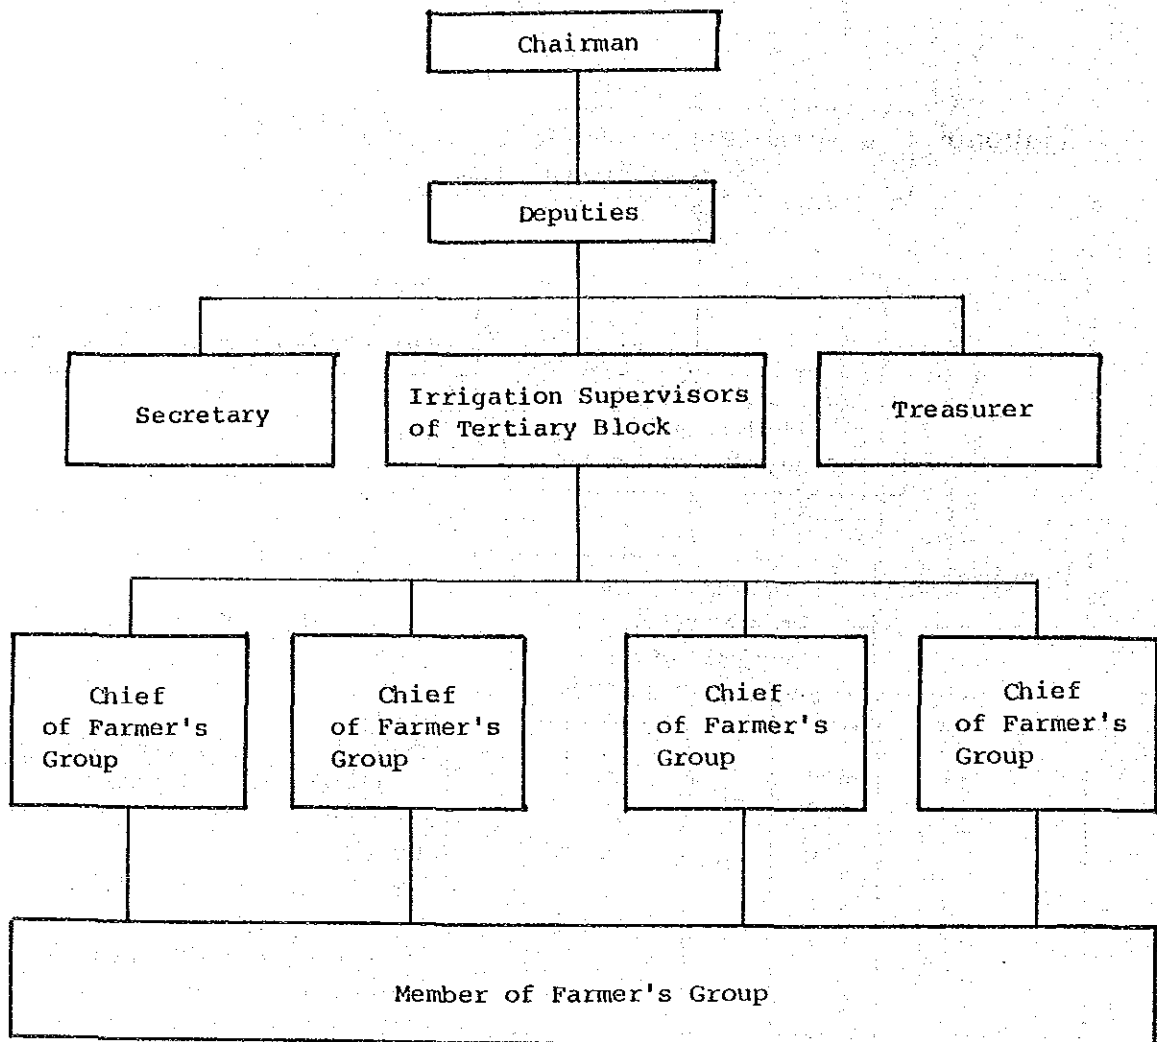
Chairman

Deputies

Secretary

Irrigation Supervisors of Tertiary Block

Treasurer

Chief of Farmer's Group

Chief of Farmer's Group

Chief of Farmer's Group

Chief of Farmer's Group

Member of Farmer's Group